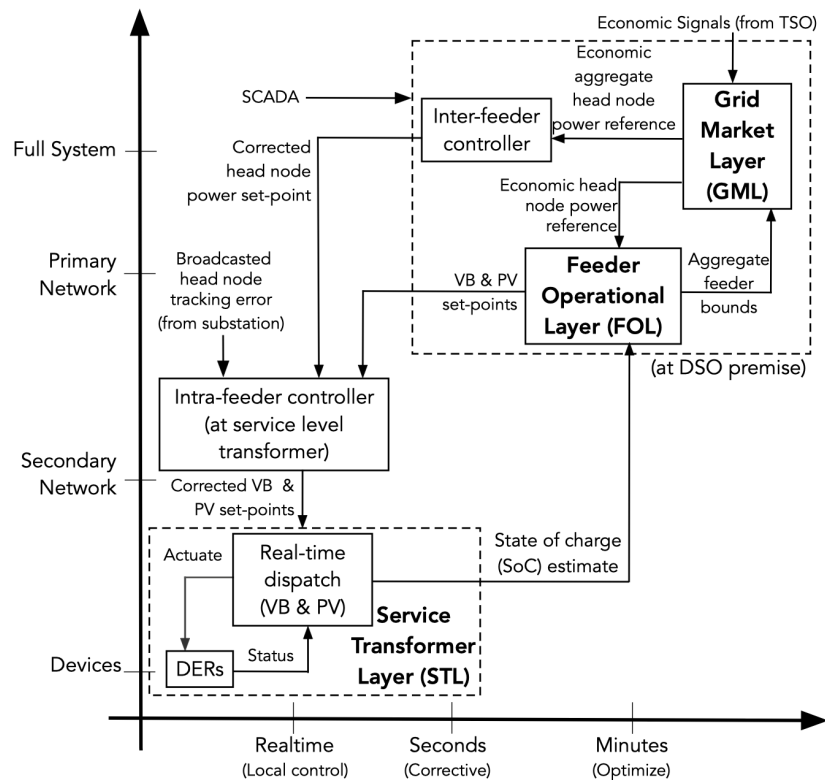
Economic Signals (from TSO)

Economic aggregate head node power reference

SCADA

Inter-feeder controller

Grid Market Layer (GML)

Full System

Corrected head node power set-point

Economic head node power reference

Primary Network

Broadcasted head node tracking error (from substation)

VB & PV set-points

Feeder Operational Layer (FOL)

Aggregate feeder bounds

(at DSO premise)

Intra-feeder controller (at service level transformer)

Secondary Network

Corrected VB & PV set-points

Actuate

Real-time dispatch (VB & PV)

State of charge (SoC) estimate

Service Transformer Layer (STL)

Devices

DERs

Status

Realtime (Local control)

Seconds (Corrective)

Minutes (Optimize)